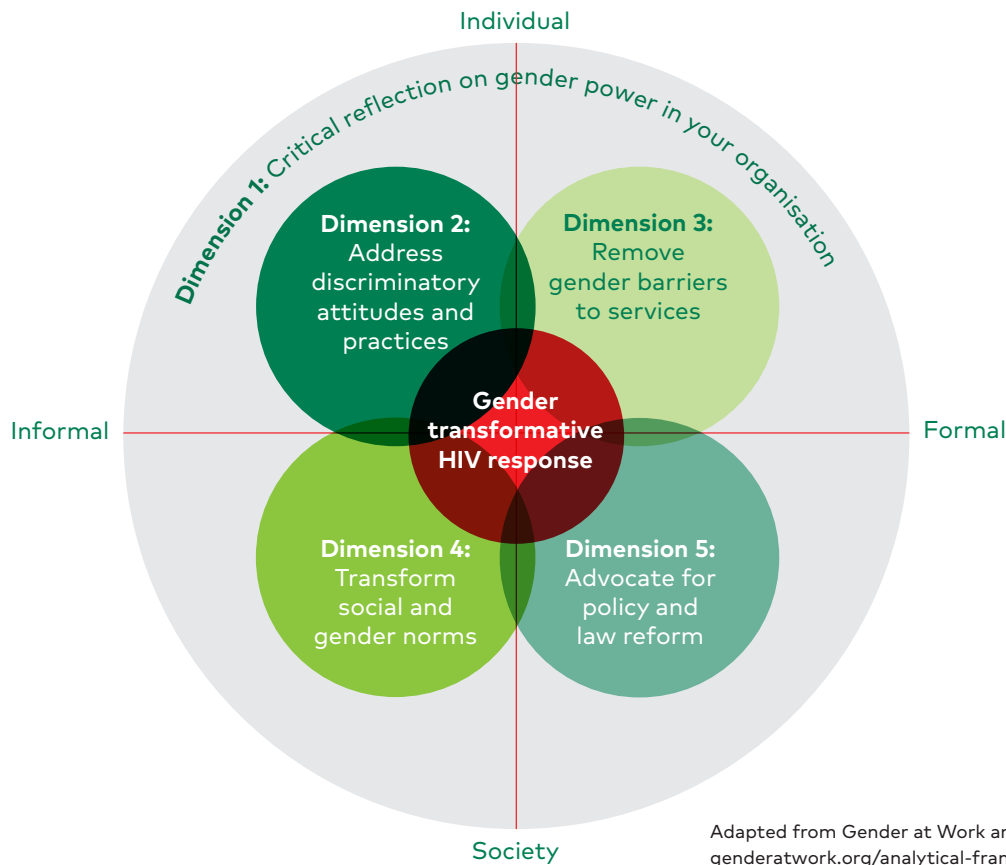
Individual

Dimension 1: Critical reflection on gender power in your organisation

Dimension 2: Address discriminatory attitudes and practices

Dimension 3: Remove gender barriers to services

Informal

Gender transformative HIV response

Formal

Dimension 4: Transform social and gender norms

Dimension 5: Advocate for policy and law reform

Society

Adapted from Gender at Work a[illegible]
genderatwork.org/analytical-fra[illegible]